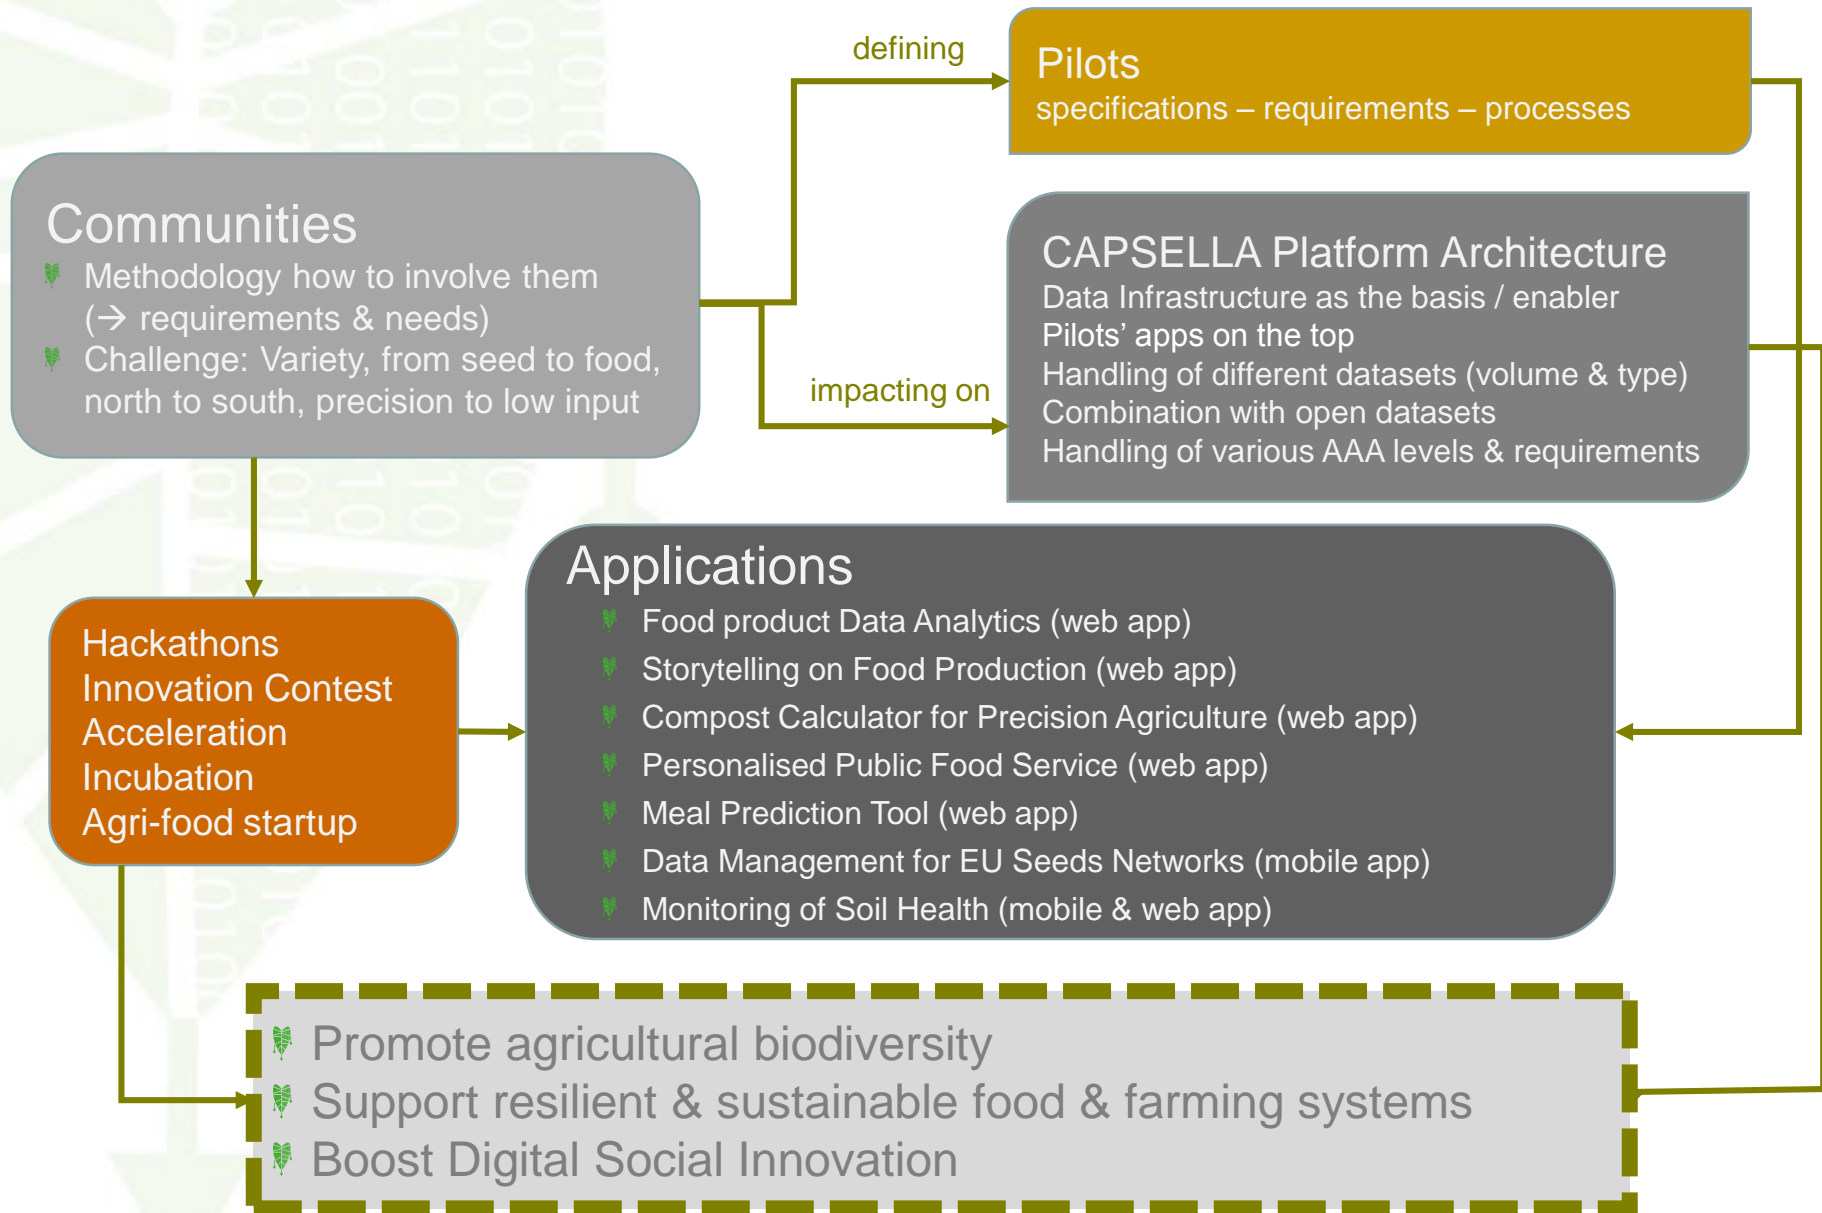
Communities
Methodology how to involve them (→ requirements & needs)
Challenge: Variety, from seed to food, north to south, precision to low input

defining

Pilots
specifications – requirements – processes

impacting on

CAPSELLA Platform Architecture
Data Infrastructure as the basis / enabler
Pilots' apps on the top
Handling of different datasets (volume & type)
Combination with open datasets
Handling of various AAA levels & requirements

Hackathons
Innovation Contest
Acceleration
Incubation
Agri-food startup

Applications
Food product Data Analytics (web app)
Storytelling on Food Production (web app)
Compost Calculator for Precision Agriculture (web app)
Personalised Public Food Service (web app)
Meal Prediction Tool (web app)
Data Management for EU Seeds Networks (mobile app)
Monitoring of Soil Health (mobile & web app)

Promote agricultural biodiversity
Support resilient & sustainable food & farming systems
Boost Digital Social Innovation